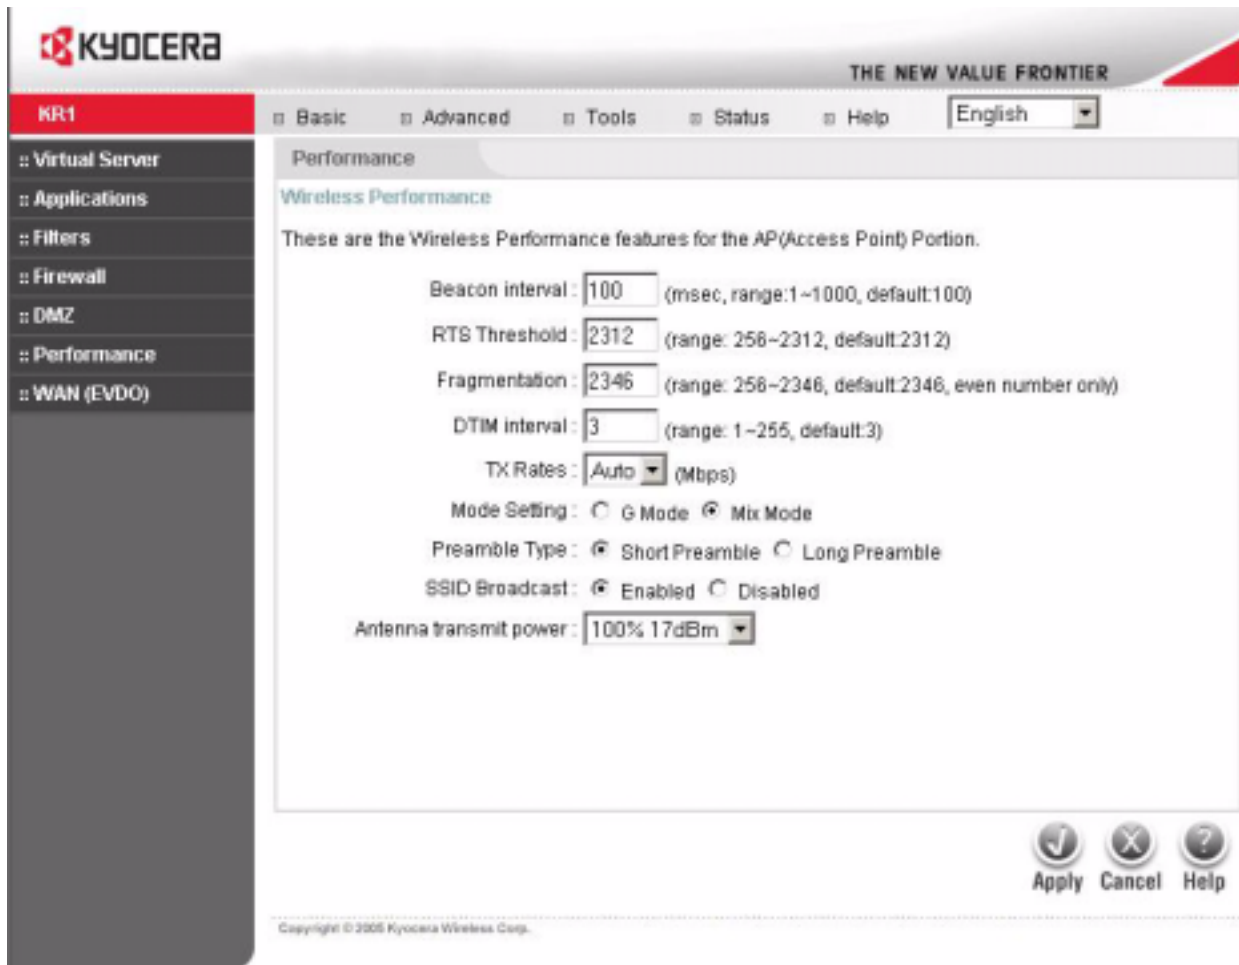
KYOCERA

THE NEW VALUE FRONTIER

KR1

Basic Advanced Tools Status Help English

:: Virtual Server
:: Applications
:: Filters
:: Firewall
:: DMZ
:: Performance
:: WAN (EVDO)

Performance

Wireless Performance

These are the Wireless Performance features for the AP(Access Point) Portion.

Beacon interval : 100 (msec, range:1~1000, default:100)

RTS Threshold : 2312 (range: 256~2312, default:2312)

Fragmentation : 2346 (range: 256~2346, default:2346, even number only)

DTIM interval : 3 (range: 1~255, default:3)

TX Rates : Auto (Mbps)

Mode Setting : G Mode Mix Mode

Preamble Type : Short Preamble Long Preamble

SSID Broadcast : Enabled Disabled

Antenna transmit power : 100% 17dBm

Apply Cancel Help

Copyright © 2005 Kyocera Wireless Corp.